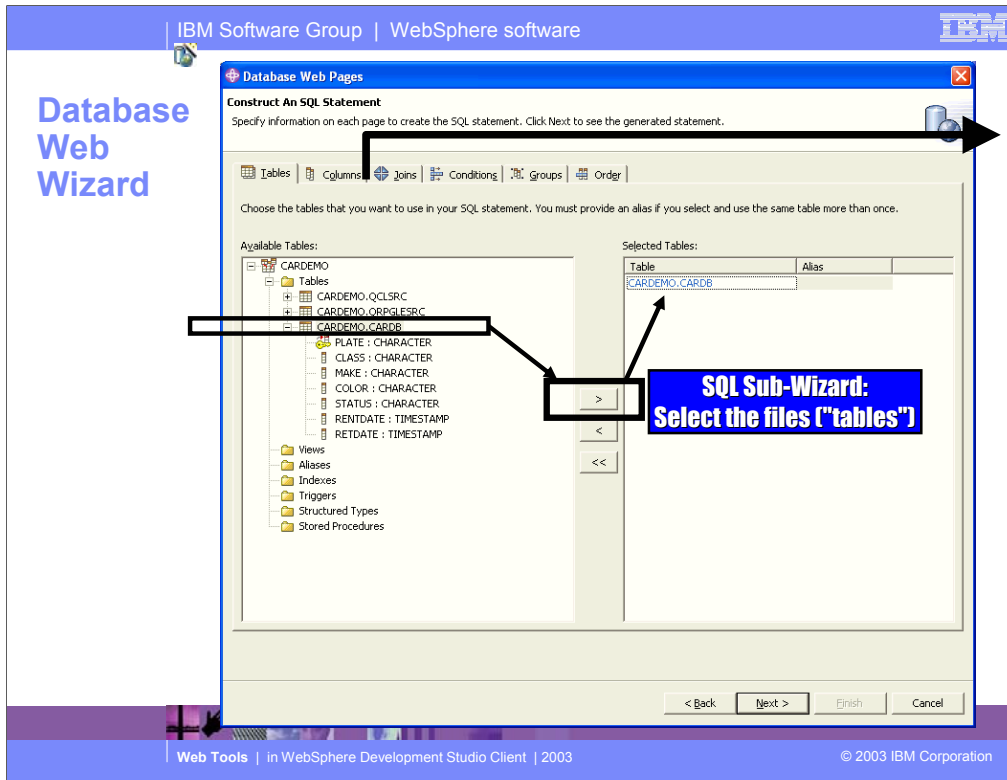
IBM Software Group | WebSphere software

IBM

Database Web Wizard

Database Web Pages

Construct An SQL Statement

Specify information on each page to create the SQL statement. Click Next to see the generated statement.

Tables | Columns | Joins | Conditions | Groups | Order

Choose the tables that you want to use in your SQL statement. You must provide an alias if you select and use the same table more than once.

Available Tables:

CARDEMO
Tables
CARDEMO.QCLSRC
CARDEMO.QRPGLESRC
CARDEMO.CARDB
PLATE : CHARACTER
CLASS : CHARACTER
MAKE : CHARACTER
COLOR : CHARACTER
STATUS : CHARACTER
RENTDATE : TIMESTAMP
RETDATE : TIMESTAMP
Views
Aliases
Indexes
Triggers
Structured Types
Stored Procedures

>
<
<<

Selected Tables:

| Table | Alias |
|---|---|
| CARDEMO.CARDB | |

SQL Sub-Wizard: Select the files ("tables")

< Back | Next > | Finish | Cancel

Web Tools | in WebSphere Development Studio Client | 2003

© 2003 IBM Corporation